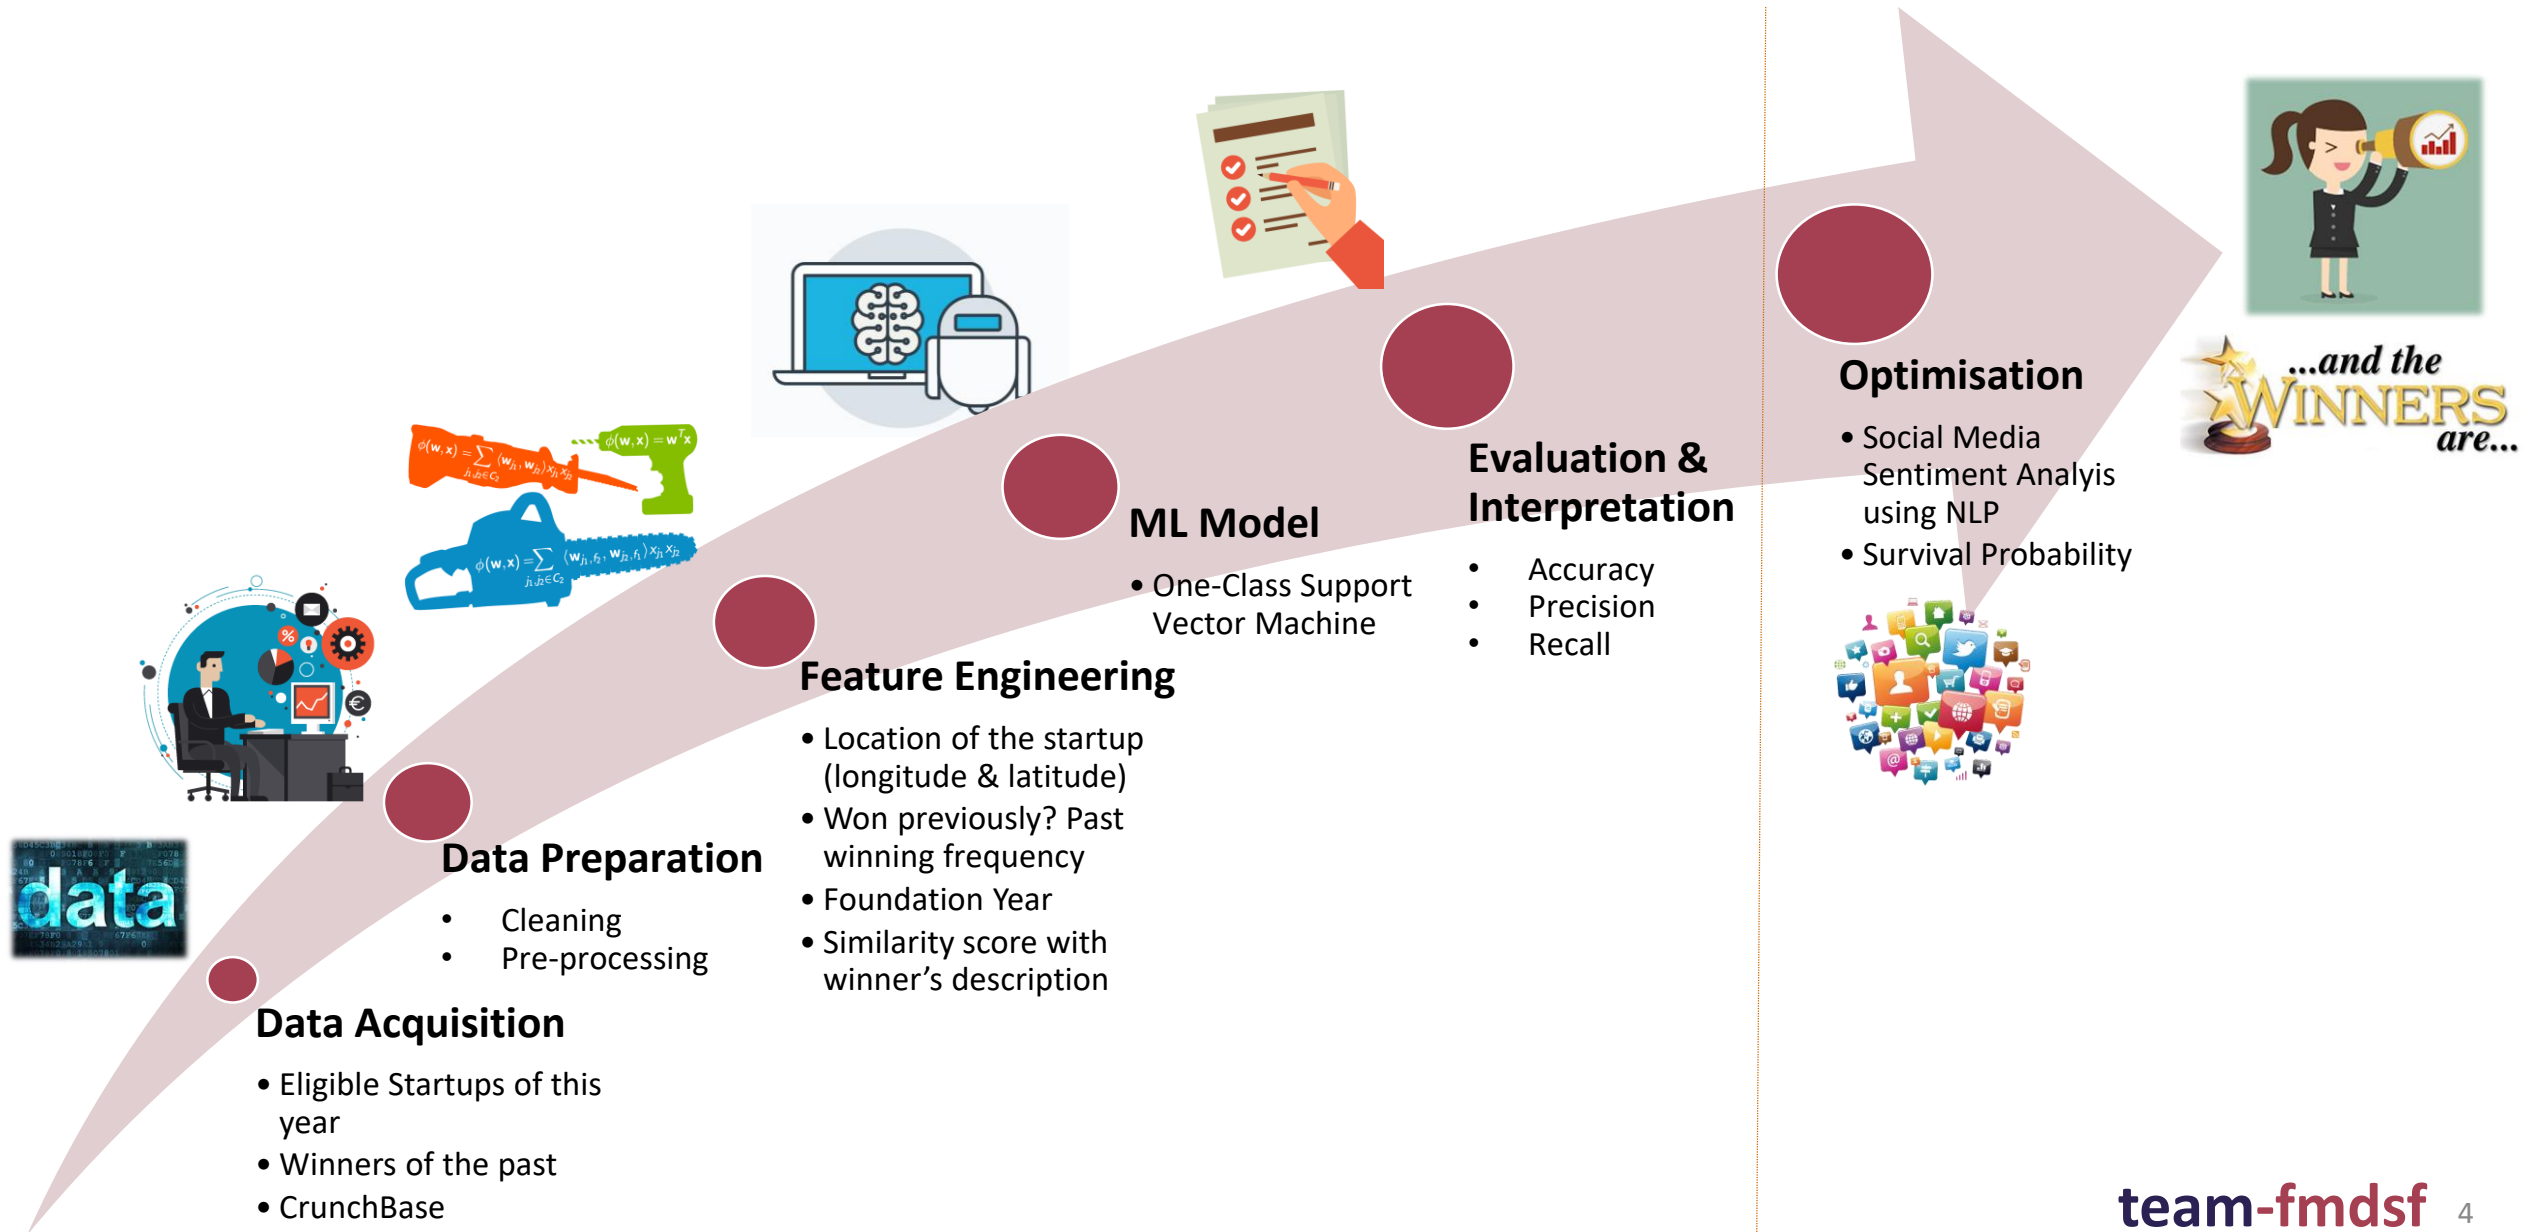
data

Data Acquisition
• Eligible Startups of this year
• Winners of the past
• CrunchBase

$\phi(w,x)=\sum_{j_1,j_2\in C_2}(w_{j_1},w_{j_2})x_{j_1}x_{j_2}$

$\phi(w,x)=w^Tx$

$\phi(w,x)=\sum_{j_1,j_2\in C_2}(w_{j_1,f_2},w_{j_2,f_1})x_{j_1}x_{j_2}$

Data Preparation
• Cleaning
• Pre-processing

Feature Engineering
• Location of the startup (longitude & latitude)
• Won previously? Past winning frequency
• Foundation Year
• Similarity score with winner’s description

ML Model
• One-Class Support Vector Machine

Evaluation & Interpretation
• Accuracy
• Precision
• Recall

Optimisation
• Social Media Sentiment Analyis using NLP
• Survival Probability

...and the WINNERS are...

team-fmdsf 4